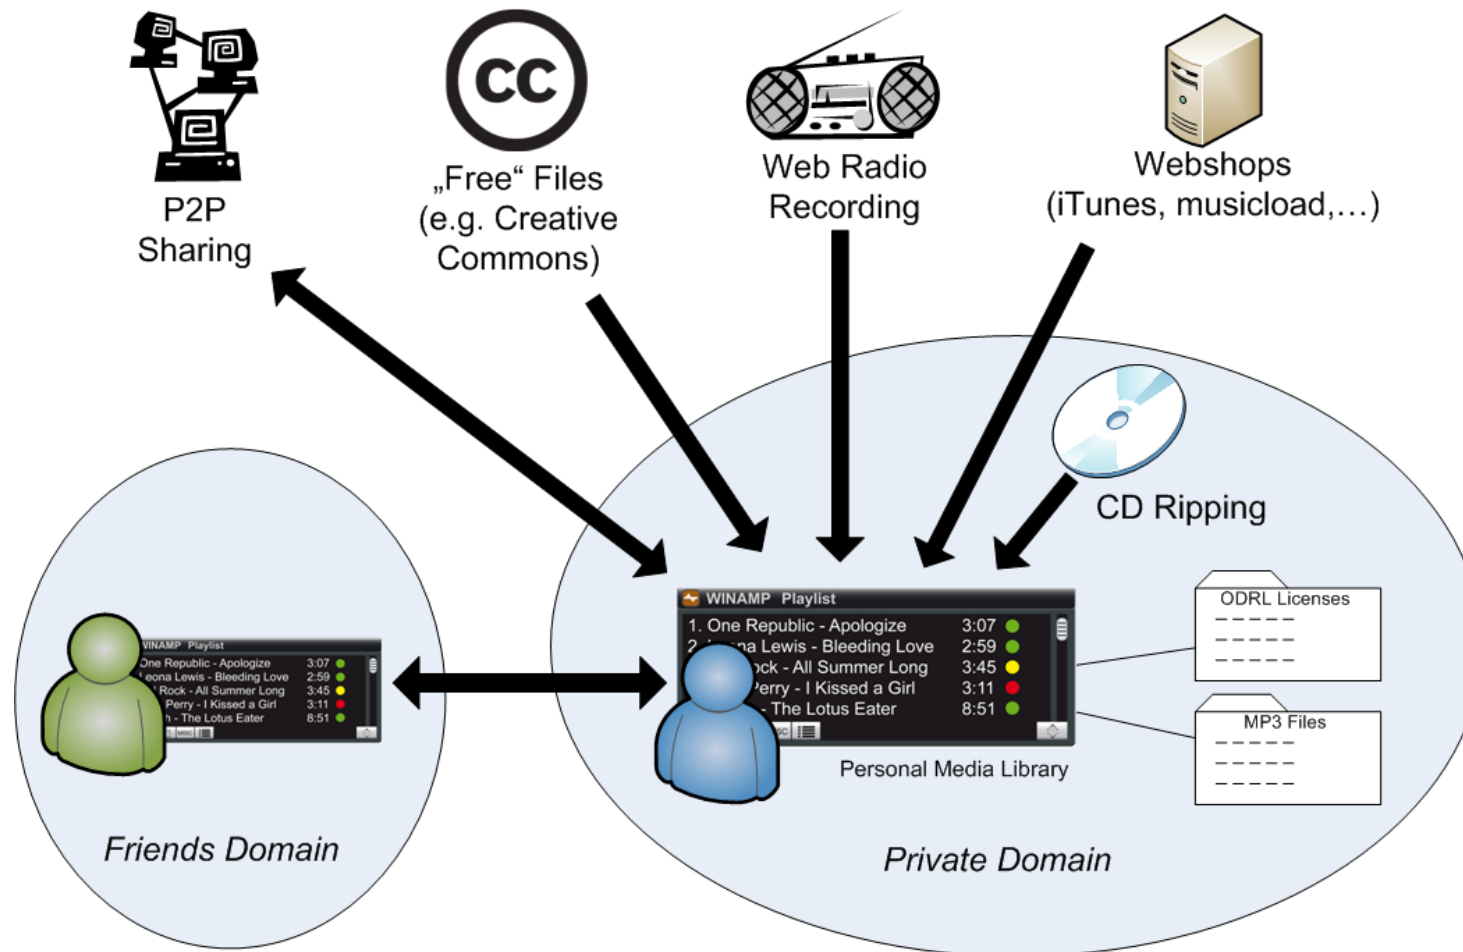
P2P
Sharing

cc
„Free“ Files
(e.g. Creative
Commons)

Web Radio
Recording

Webshops
(iTunes, musicload,…)

CD Ripping

VINAMP Playlist
One Republic - Apologize 3:07
eona Lewis - Bleeding Love 2:59
Rock - All Summer Long 3:45
Perry - I Kissed a Girl 3:11
h - The Lotus Eater 8:51

WINAMP Playlist
1. One Republic - Apologize 3:07
2. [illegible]na Lewis - Bleeding Love 2:59
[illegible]ock - All Summer Long 3:45
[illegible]Perry - I Kissed a Girl 3:11
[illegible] - The Lotus Eater 8:51

ODRL Licenses
-----
-----
-----

MP3 Files
-----
-----
-----

Personal Media Library

Friends Domain

Private Domain